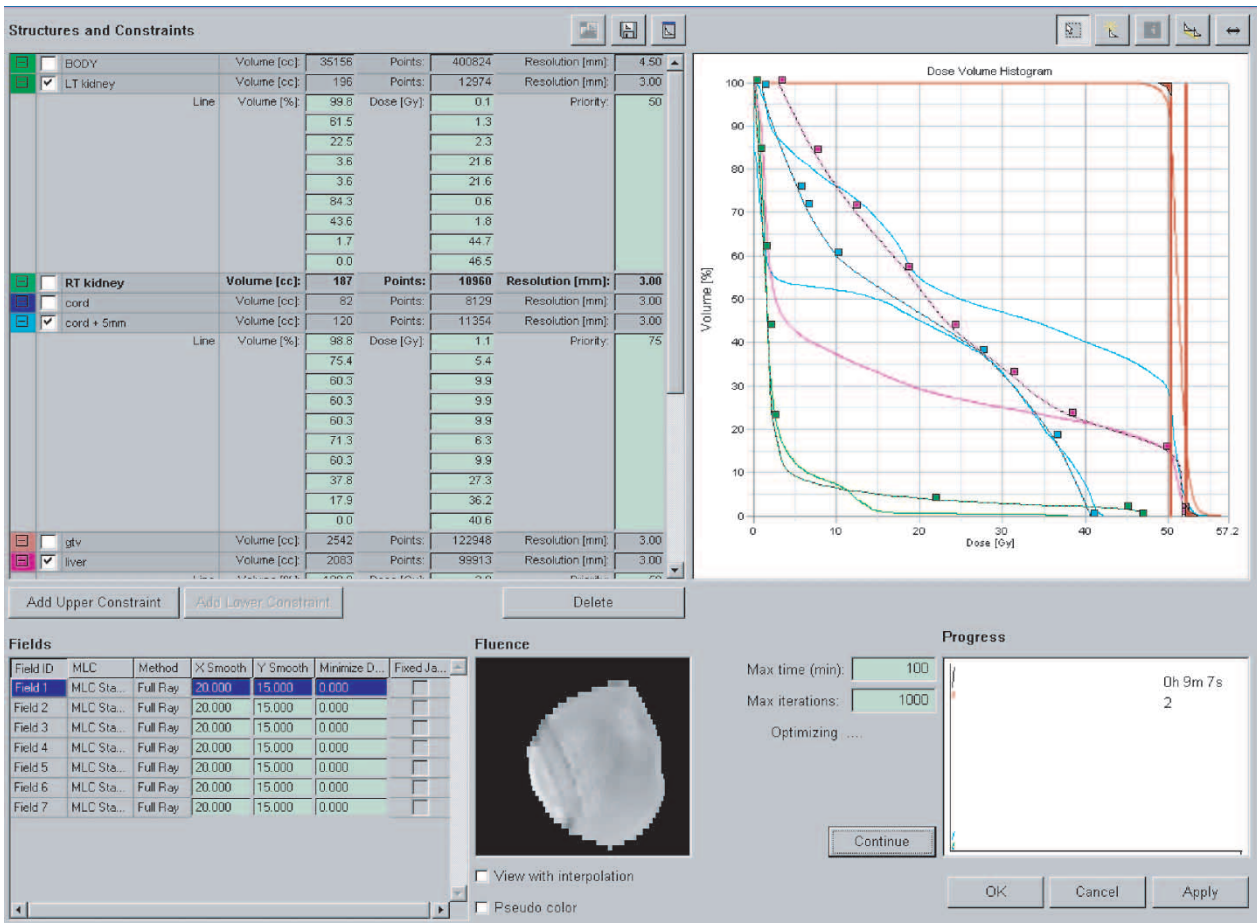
Structures and Constraints

| | | | | | | | |
|---|---|---|---|---|---|---|---|
| BODY | | Volume [cc]: | 35156 | Points: | 400824 | Resolution [mm]: | 4.50 |
| LT kidney | | Volume [cc]: | 196 | Points: | 12974 | Resolution [mm]: | 3.00 |
| | Line | Volume [%]: | 99.8 | Dose [Gy]: | 0.1 | Priority: | 50 |
| | | | 61.5 | | 1.3 | | |
| | | | 22.5 | | 2.3 | | |
| | | | 3.6 | | 21.6 | | |
| | | | 3.6 | | 21.6 | | |
| | | | 84.3 | | 0.6 | | |
| | | | 43.6 | | 1.8 | | |
| | | | 1.7 | | 44.7 | | |
| | | | 0.0 | | 46.5 | | |
| RT kidney | | Volume [cc]: | 187 | Points: | 10960 | Resolution [mm]: | 3.00 |
| cord | | Volume [cc]: | 82 | Points: | 8129 | Resolution [mm]: | 3.00 |
| cord + 5mm | | Volume [cc]: | 120 | Points: | 11354 | Resolution [mm]: | 3.00 |
| | Line | Volume [%]: | 98.8 | Dose [Gy]: | 1.1 | Priority: | 75 |
| | | | 75.4 | | 5.4 | | |
| | | | 60.3 | | 9.9 | | |
| | | | 60.3 | | 9.9 | | |
| | | | 60.3 | | 9.9 | | |
| | | | 71.3 | | 6.3 | | |
| | | | 60.3 | | 9.9 | | |
| | | | 37.8 | | 27.3 | | |
| | | | 17.9 | | 36.2 | | |
| | | | 0.0 | | 40.6 | | |
| gtv | | Volume [cc]: | 2542 | Points: | 122948 | Resolution [mm]: | 3.00 |
| liver | | Volume [cc]: | 2083 | Points: | 99913 | Resolution [mm]: | 3.00 |

Dose Volume Histogram
Volume [%]
100 90 80 70 60 50 40 30 20 10 0
0 10 20 30 40 50 57.2
Dose [Gy]

Add Upper Constraint
Add Lower Constraint
Delete

Fields

| Field ID | MLC | Method | X Smooth | Y Smooth | Minimize D... | Fixed Ja... |
|---|---|---|---|---|---|---|
| Field 1 | MLC Sta... | Full Ray | 20.000 | 15.000 | 0.000 | |
| Field 2 | MLC Sta... | Full Ray | 20.000 | 15.000 | 0.000 | |
| Field 3 | MLC Sta... | Full Ray | 20.000 | 15.000 | 0.000 | |
| Field 4 | MLC Sta... | Full Ray | 20.000 | 15.000 | 0.000 | |
| Field 5 | MLC Sta... | Full Ray | 20.000 | 15.000 | 0.000 | |
| Field 6 | MLC Sta... | Full Ray | 20.000 | 15.000 | 0.000 | |
| Field 7 | MLC Sta... | Full Ray | 20.000 | 15.000 | 0.000 | |

Fluence
View with interpolation
Pseudo color

Progress
Max time (min): 100
Max iterations: 1000
Optimizing ....
0h 9m 7s
2
Continue

OK Cancel Apply